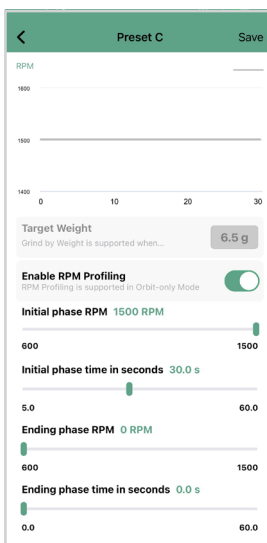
<

Preset C

Save

RPM

1800

1600

1400

0

10

20

30

Target Weight

Grind by Weight is supported when...

6.5 g

Enable RPM Profiling

RPM Profiling is supported in Orbit-only Mode

Initial phase RPM 1500 RPM

600

1500

Initial phase time in seconds 30.0 s

5.0

60.0

Ending phase RPM 0 RPM

600

1500

Ending phase time in seconds 0.0 s

0.0

60.0